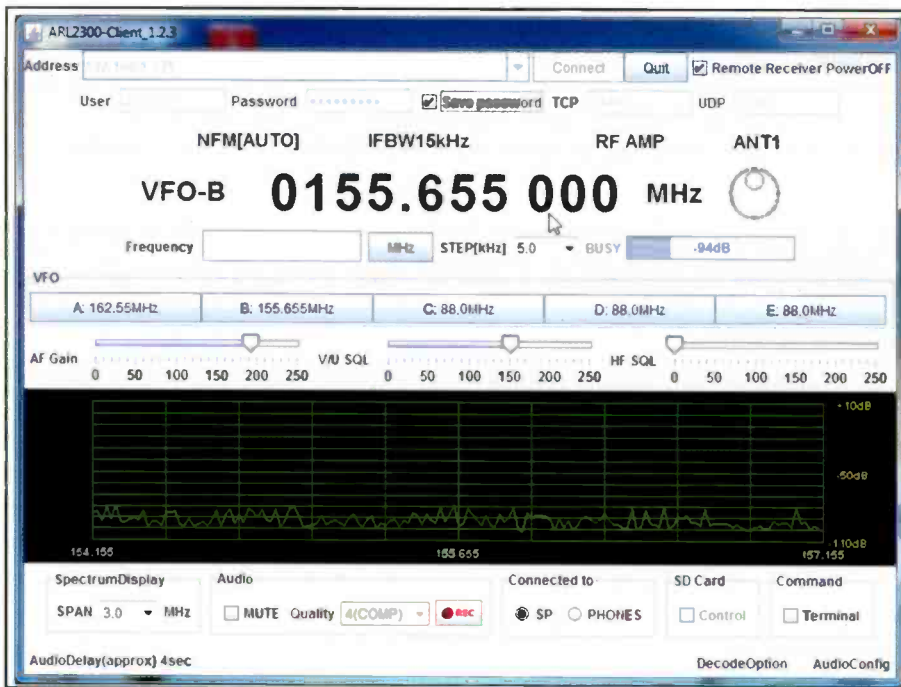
ARL2300-Client_1.2.3

Address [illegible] Connect Quit Remote Receiver PowerOFF

User Password ********* Save password TCP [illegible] UDP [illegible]

NFM[AUTO] IFBW15kHz RF AMP ANT1

VFO-B 0155.655 000 MHz

Frequency MHz STEP[kHz] 5.0 BUSY -94dB

VFO

| A: 162.55MHz | B: 155.655MHz | C: 88.0MHz | D: 88.0MHz | E: 88.0MHz |
|---|---|---|---|---|

AF Gain 0 50 100 150 200 250 V/U SQL 0 50 100 150 200 250 HF SQL 0 50 100 150 200 250

-10dB
-50dB
-110dB
154.155 155.655 157.155

SpectrumDisplay SPAN 3.0 MHz

Audio MUTE Quality 4(COMP) REC

Connected to SP PHONES

SD Card Control

Command Terminal

AudioDelay(approx) 4sec DecodeOption AudioConfig